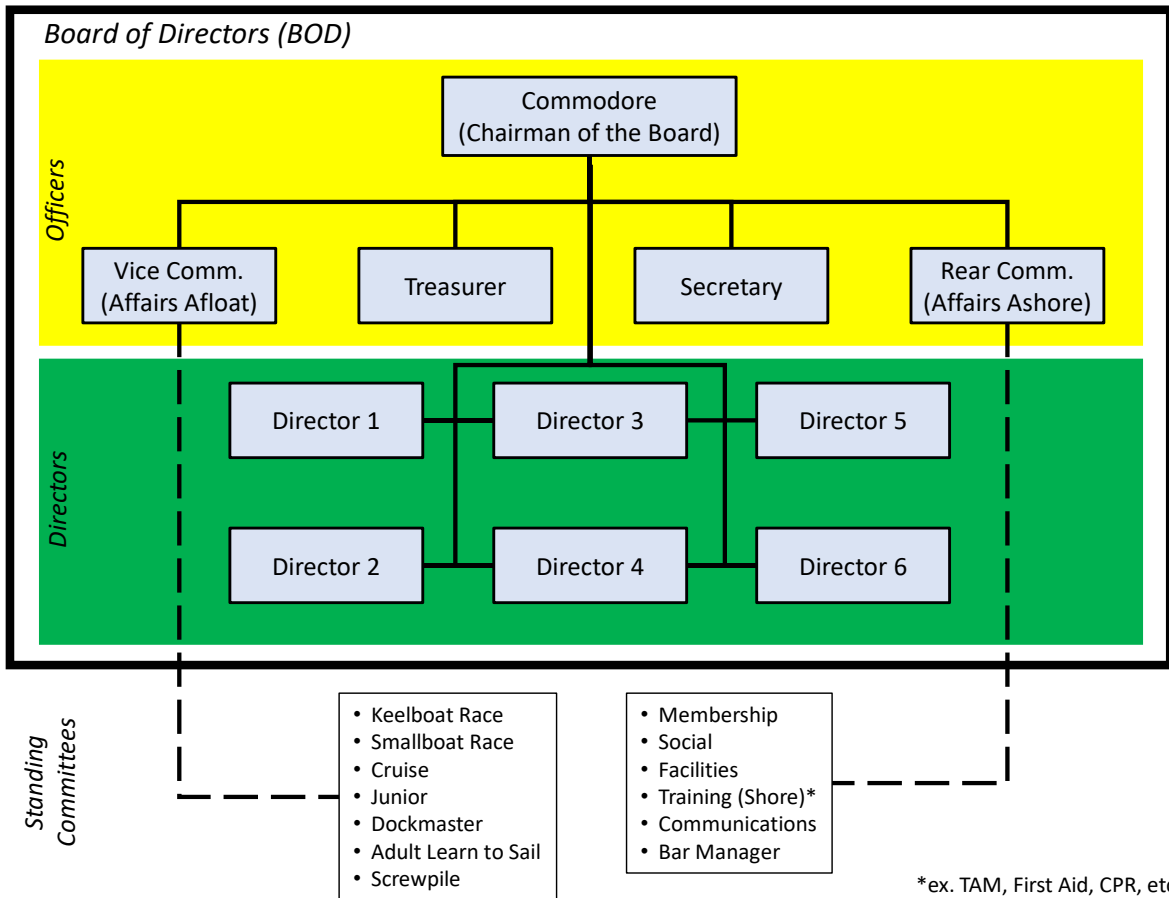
Board of Directors (BOD)

Officers

Commodore
(Chairman of the Board)

Vice Comm.
(Affairs Afloat)

Treasurer

Secretary

Rear Comm.
(Affairs Ashore)

Directors

Director 1

Director 3

Director 5

Director 2

Director 4

Director 6

Standing Committees

• Keelboat Race
• Smallboat Race
• Cruise
• Junior
• Dockmaster
• Adult Learn to Sail
• Screwpile

• Membership
• Social
• Facilities
• Training (Shore)*
• Communications
• Bar Manager

*ex. TAM, First Aid, CPR, et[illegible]